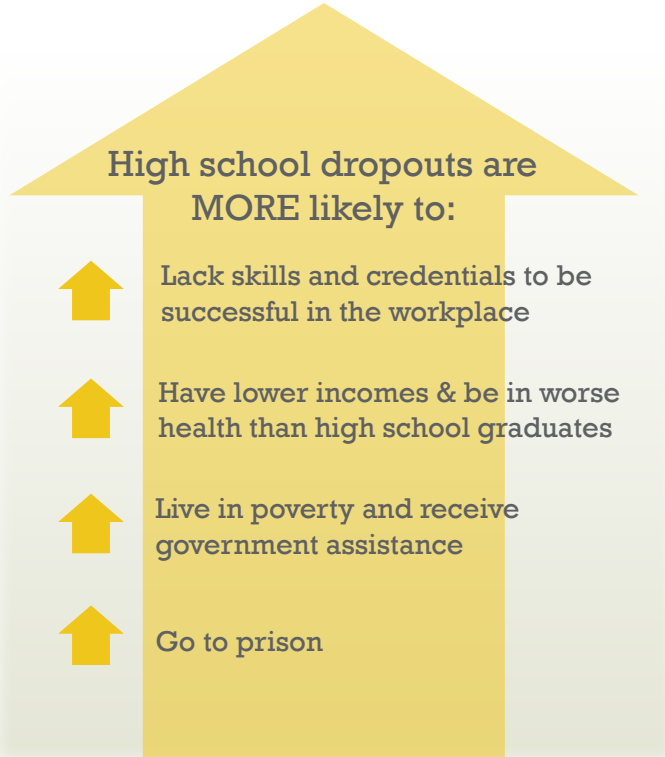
High school dropouts are MORE likely to:

Lack skills and credentials to be successful in the workplace

Have lower incomes & be in worse health than high school graduates

Live in poverty and receive government assistance

Go to prison